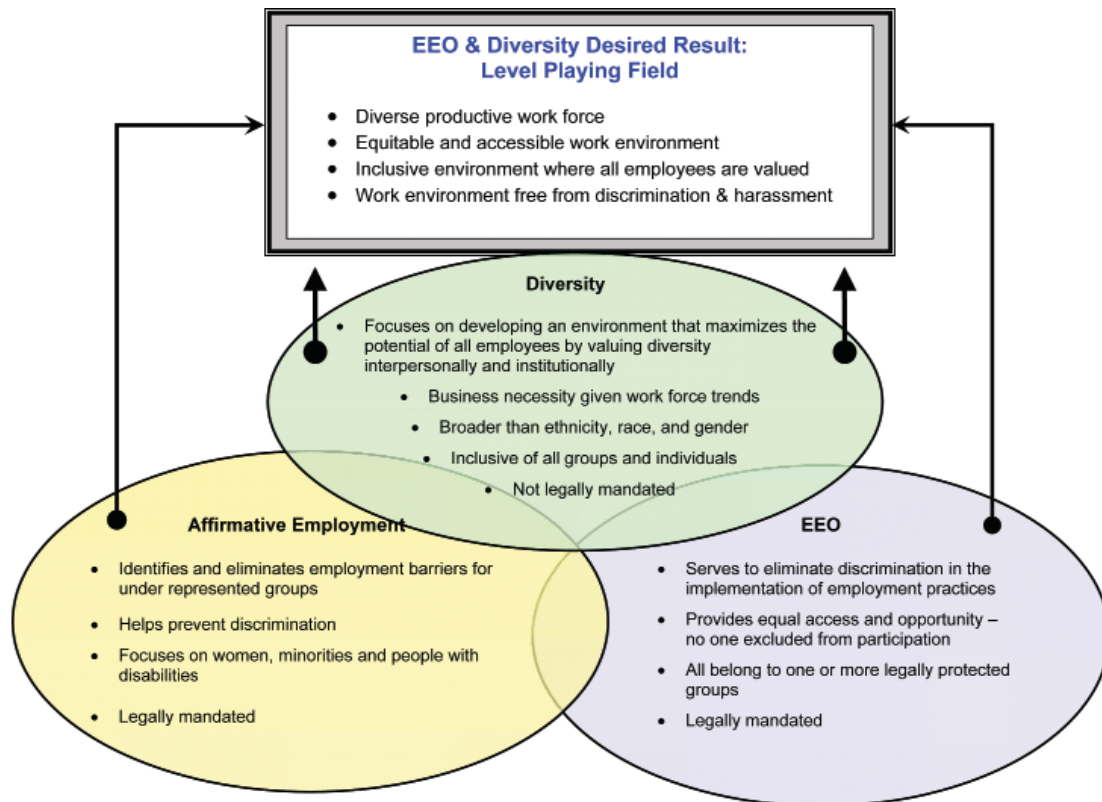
EEO & Diversity Desired Result:
Level Playing Field

- Diverse productive work force
- Equitable and accessible work environment
- Inclusive environment where all employees are valued
- Work environment free from discrimination & harassment

Diversity

- Focuses on developing an environment that maximizes the potential of all employees by valuing diversity interpersonally and institutionally
- Business necessity given work force trends
- Broader than ethnicity, race, and gender
- Inclusive of all groups and individuals
- Not legally mandated

Affirmative Employment

- Identifies and eliminates employment barriers for under represented groups
- Helps prevent discrimination
- Focuses on women, minorities and people with disabilities
- Legally mandated

EEO

- Serves to eliminate discrimination in the implementation of employment practices
- Provides equal access and opportunity – no one excluded from participation
- All belong to one or more legally protected groups
- Legally mandated